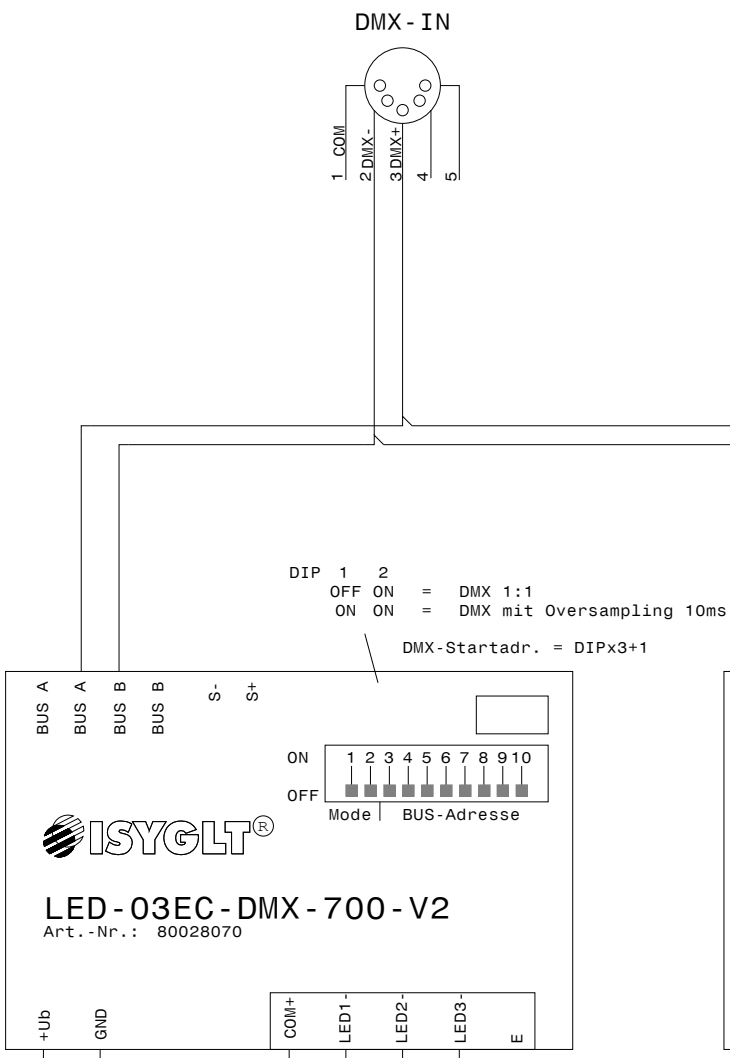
DMX-IN

1 COM
2 DMX-
3 DMX+
4
5

DIP 1 2
OFF ON = DMX 1:1
ON ON = DMX mit Oversampling 10ms

DMX-Startadr. = DIPx3+1

BUS A
BUS A
BUS B
BUS B
S-
S+

ON
1 2 3 4 5 6 7 8 9 10
OFF
Mode
BUS-Adresse

ISYGLT®

LED-03EC-DMX-700-V2
Art.-Nr.: 80028070

+Ub
GND
COM+
LED1-
LED2-
LED3-
E